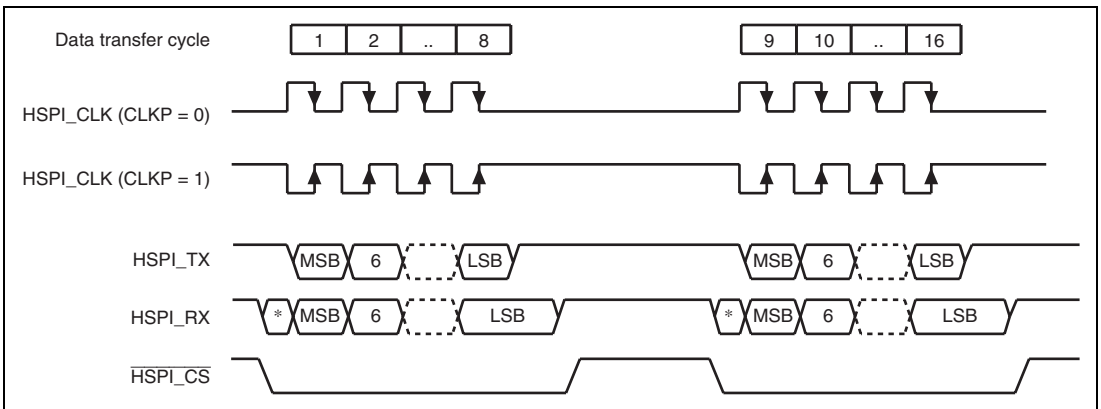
Data transfer cycle

| 1 | 2 | .. | 8 |
|---|---|---|---|

| 9 | 10 | .. | 16 |
|---|---|---|---|

HSPI_CLK (CLKP = 0)

HSPI_CLK (CLKP = 1)

HSPI_TX MSB 6 LSB MSB 6 LSB

HSPI_RX * MSB 6 LSB * MSB 6 LSB

$\overline{\text{HSPI\_CS}}$